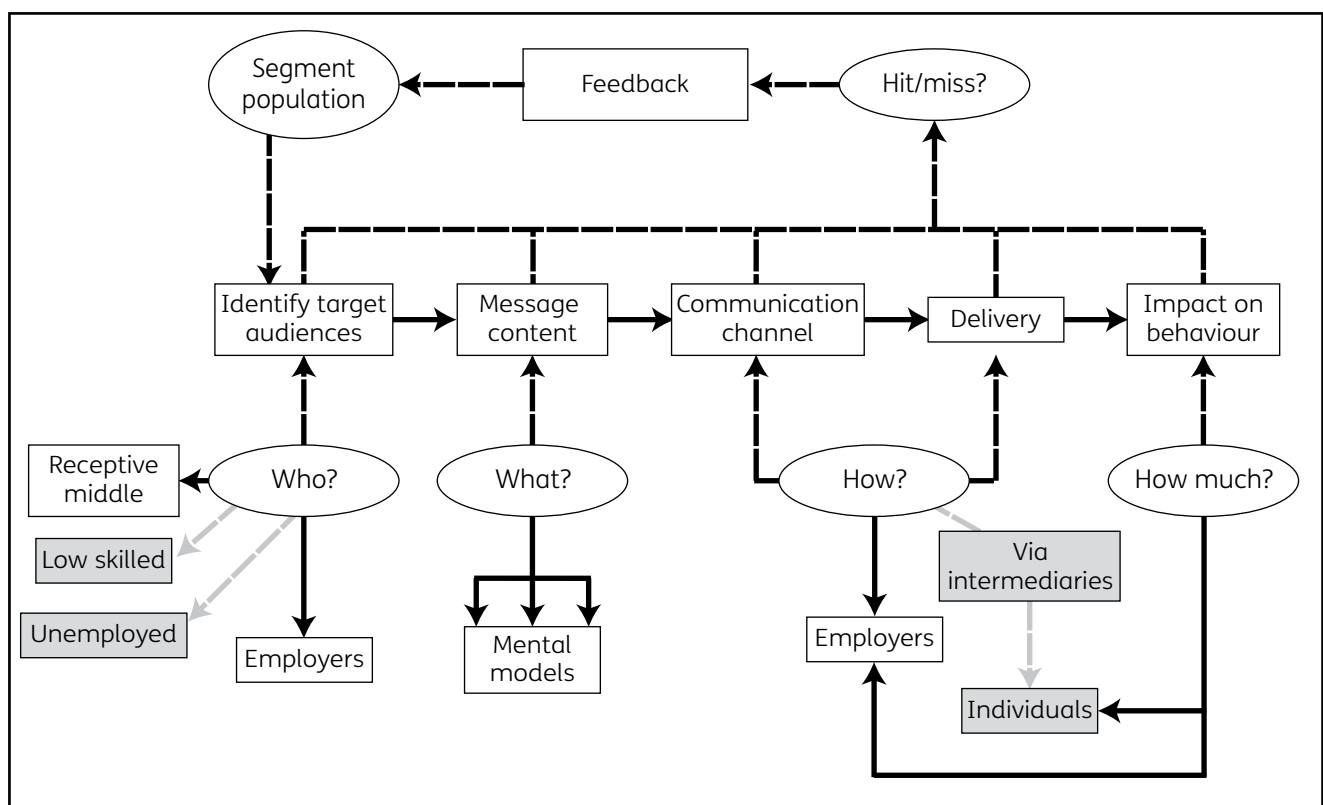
Segment population

Feedback

Hit/miss?

Identify target audiences

Message content

Communication channel

Delivery

Impact on behaviour

Receptive middle

Who?

What?

How?

How much?

Low skilled

Unemployed

Employers

Mental models

Via intermediaries

Employers

Individuals